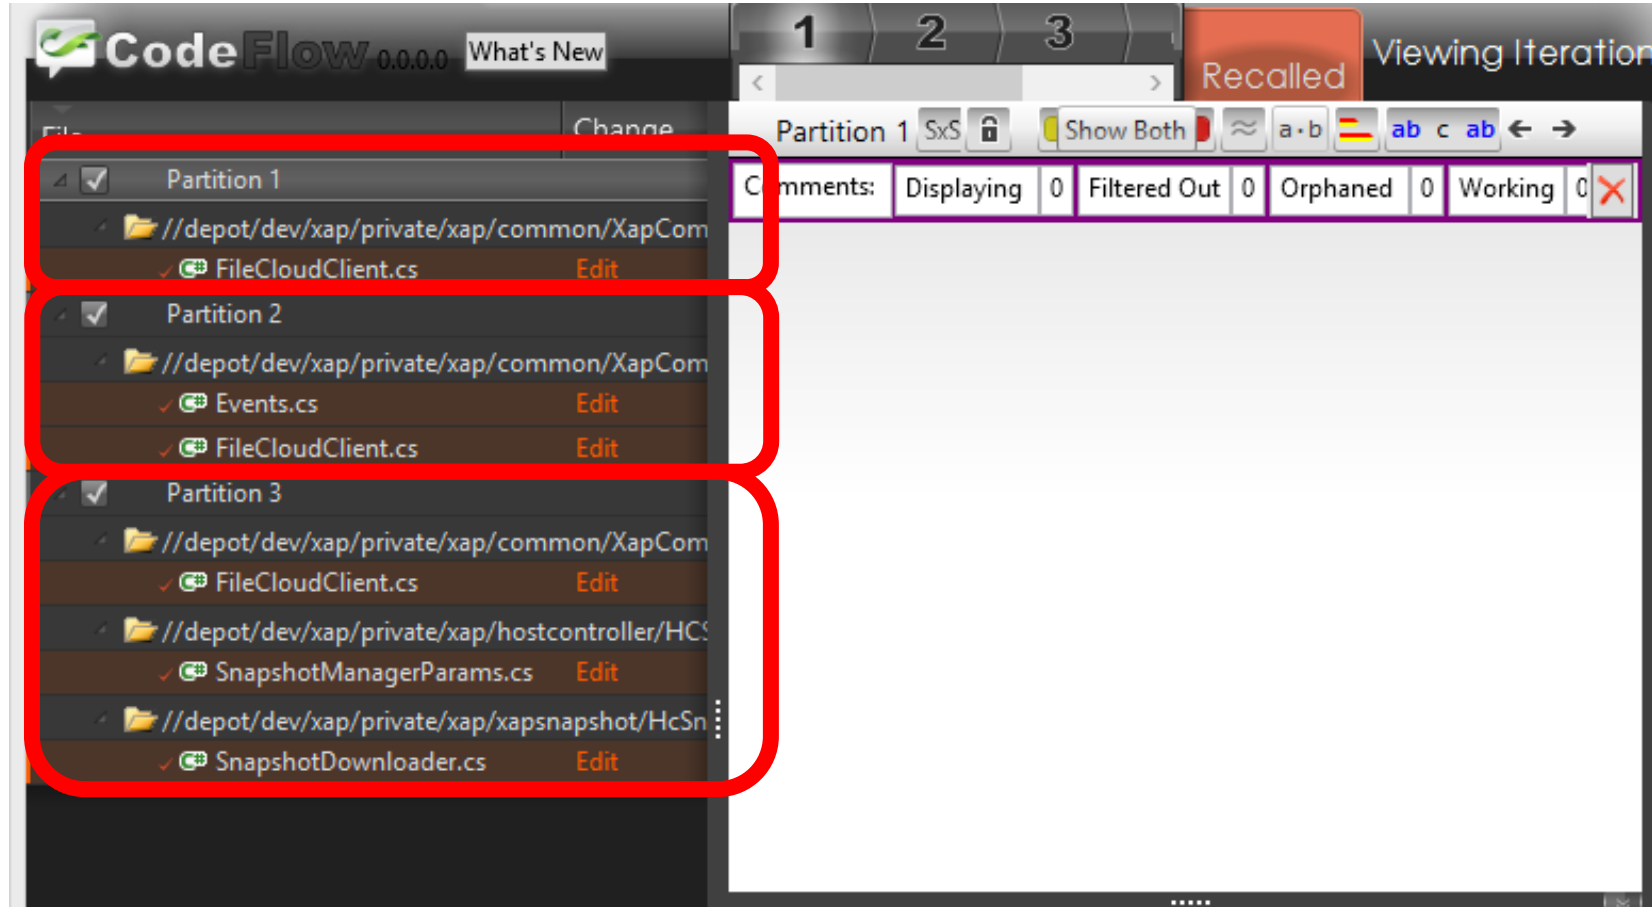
CodeFlow 0.0.0.0 What's New

File Change

Partition 1
//depot/dev/xap/private/xap/common/XapCom
FileCloudClient.cs Edit
Partition 2
//depot/dev/xap/private/xap/common/XapCom
Events.cs Edit
FileCloudClient.cs Edit
Partition 3
//depot/dev/xap/private/xap/common/XapCom
FileCloudClient.cs Edit
//depot/dev/xap/private/xap/hostcontroller/HC
SnapshotManagerParams.cs Edit
//depot/dev/xap/private/xap/xapsnapshot/HcSn
SnapshotDownloader.cs Edit

1 2 3

Recalled

Viewing Iteration

Partition 1 SxS Show Both a·b ab c ab

Comments: Displaying 0 Filtered Out 0 Orphaned 0 Working 0